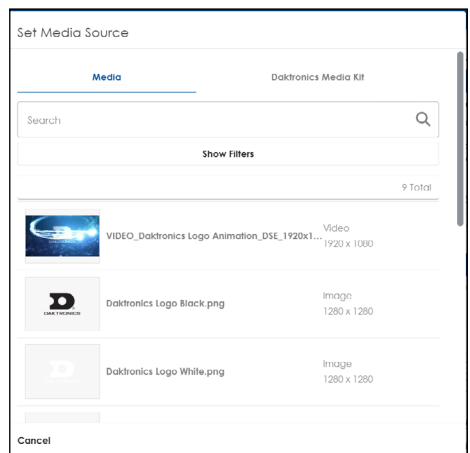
Set Media Source

Media

Daktronics Media Kit

Search

Show Filters

9 Total

VIDEO_Daktronics Logo Animation_DSE_1920x1...

Video
1920 x 1080

DAKTRONICS

Daktronics Logo Black.png

Image
1280 x 1280

Daktronics Logo White.png

Image
1280 x 1280

Cancel